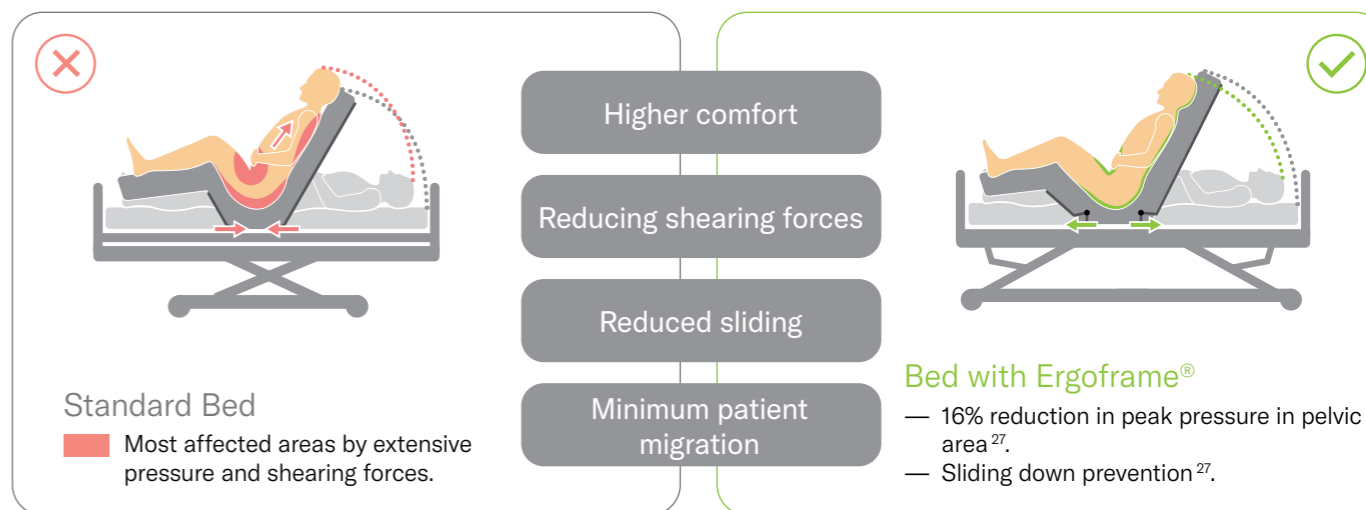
Higher comfort

Reducing shearing forces

Reduced sliding

Minimum patient migration

Standard Bed

Most affected areas by extensive pressure and shearing forces.

Bed with Ergoframe®

— 16% reduction in peak pressure in pelvic area $^{27}$.

— Sliding down prevention $^{27}$.